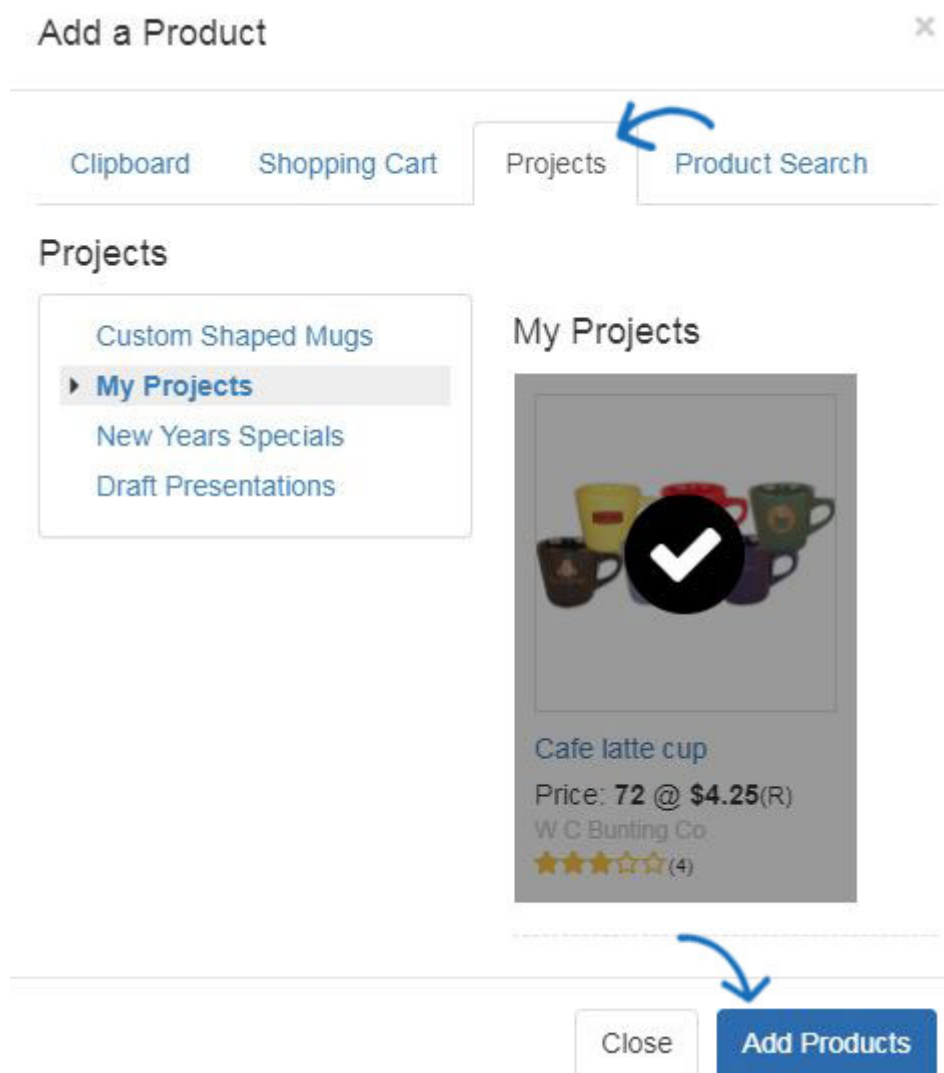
Add a Product

×

Clipboard
Shopping Cart
Projects
Product Search

Projects

Custom Shaped Mugs
My Projects
New Years Specials
Draft Presentations

My Projects

Cafe latte cup
Price: **72** @ **$4.25**(R)
W C Bunting Co
★★★☆☆(4)

Close
Add Products